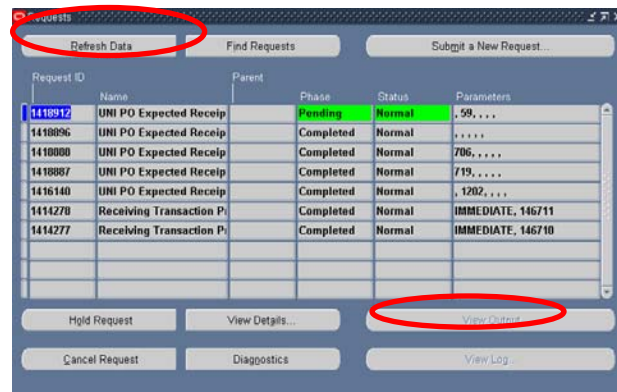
Requests

Refresh Data | Find Requests | Submit a New Request...

| Request ID | Name | Parent | Phase | Status | Parameters |
|---|---|---|---|---|---|
| 1418912 | UNI PO Expected Receip | | Pending | Normal | , 59, , , , |
| 1418896 | UNI PO Expected Receip | | Completed | Normal | , , , , , |
| 1418888 | UNI PO Expected Receip | | Completed | Normal | 706, , , , , |
| 1418887 | UNI PO Expected Receip | | Completed | Normal | 719, , , , , |
| 1416140 | UNI PO Expected Receip | | Completed | Normal | , 1202, , , , |
| 1414278 | Receiving Transaction Pr | | Completed | Normal | IMMEDIATE, 146711 |
| 1414277 | Receiving Transaction Pr | | Completed | Normal | IMMEDIATE, 146710 |

Hold Request | View Details... | View Output...

Cancel Request | Diagnostics | View Log...